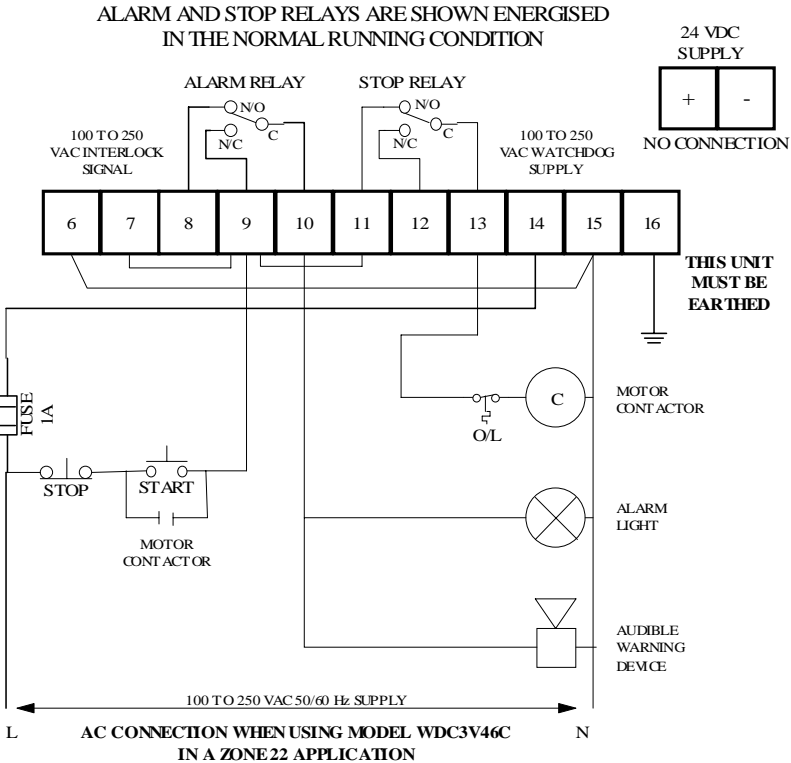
ALARM AND STOP RELAYS ARE SHOWN ENERGISED IN THE NORMAL RUNNING CONDITION

24 VDC SUPPLY

+ -

NO CONNECTION

ALARM RELAY

STOP RELAY

N/O

C

N/C

N/O

C

N/C

100 TO 250 VAC INTERLOCK SIGNAL

100 TO 250 VAC WATCHDOG SUPPLY

| 6 | 7 | 8 | 9 | 10 | 11 | 12 | 13 | 14 | 15 | 16 |
|---|---|---|---|---|---|---|---|---|---|---|

THIS UNIT MUST BE EARTHED

FUSE 1A

C

MOTOR CONTACTOR

O/L

STOP

START

MOTOR CONTACTOR

ALARM LIGHT

AUDIBLE WARNING DEVICE

100 TO 250 VAC 50/60 Hz SUPPLY

L

N

AC CONNECTION WHEN USING MODEL WDC3V46C IN A ZONE 22 APPLICATION